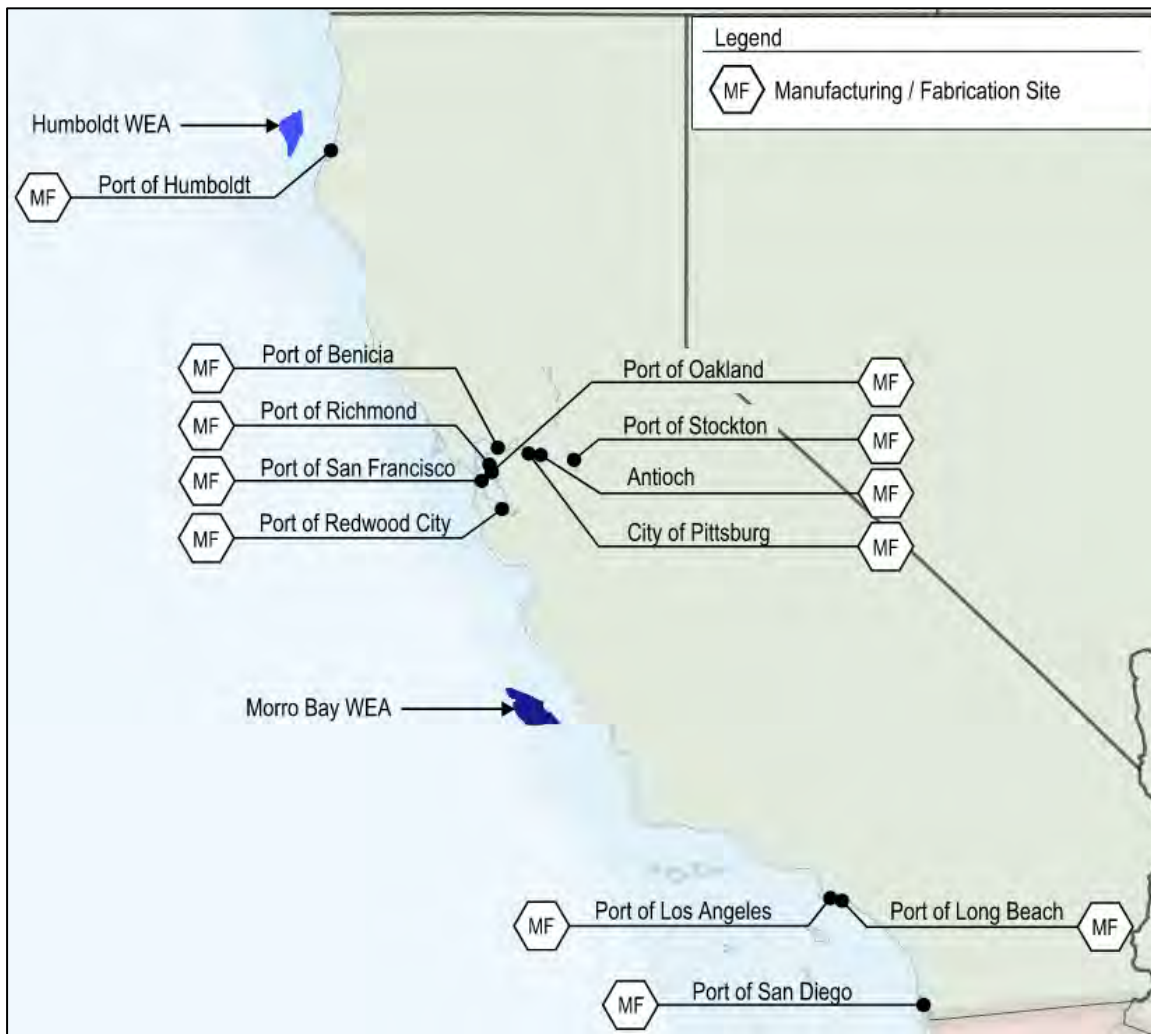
Legend

MF Manufacturing / Fabrication Site

Humboldt WEA

MF Port of Humboldt

MF Port of Benicia

MF Port of Richmond

MF Port of San Francisco

MF Port of Redwood City

Port of Oakland MF

Port of Stockton MF

Antioch MF

City of Pittsburg MF

Morro Bay WEA

MF Port of Los Angeles

Port of Long Beach MF

MF Port of San Diego